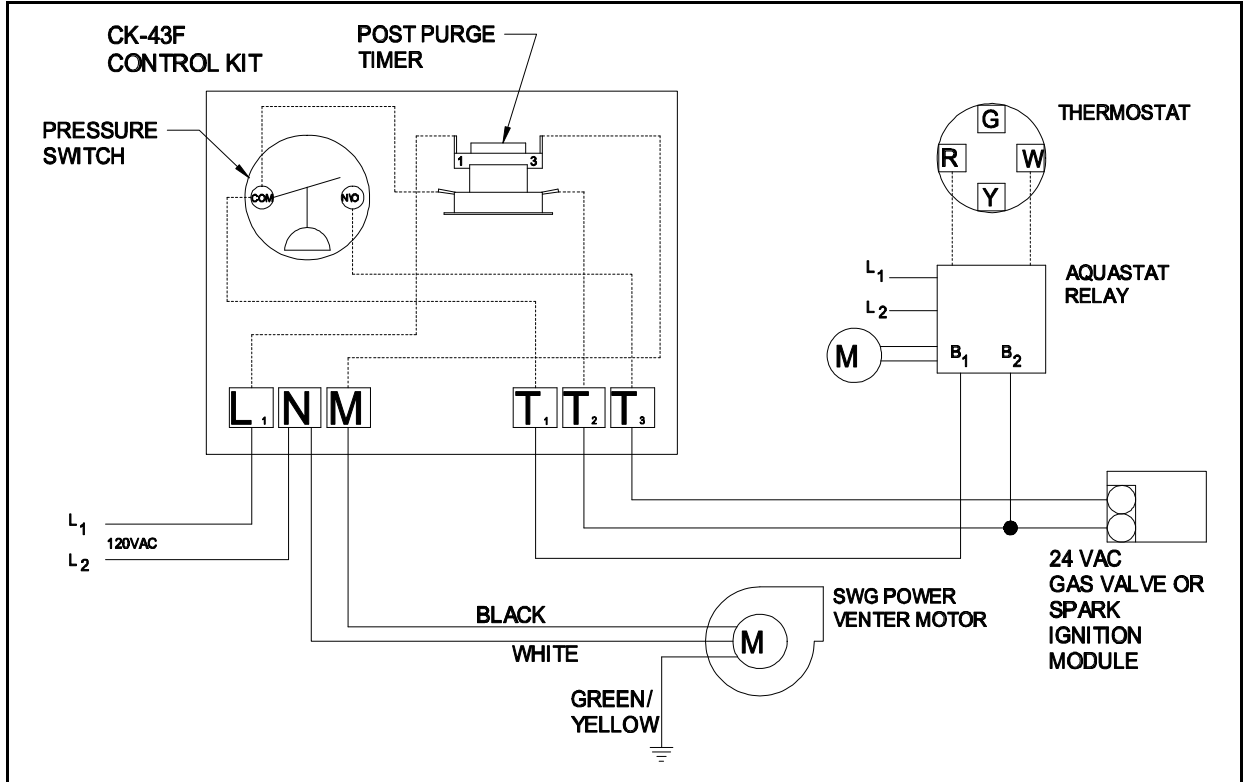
CK-43F
CONTROL KIT

POST PURGE
TIMER

PRESSURE
SWITCH

COM

N/O

1

3

THERMOSTAT

G

R

W

Y

$L_1$

$L_2$

AQUASTAT
RELAY

M

$B_1$

$B_2$

$L_1$ $N$ $M$ $T_1$ $T_2$ $T_3$

$L_1$

120VAC

$L_2$

24 VAC
GAS VALVE OR
SPARK
IGNITION
MODULE

BLACK

WHITE

SWG POWER
VENTER MOTOR

M

GREEN/
YELLOW